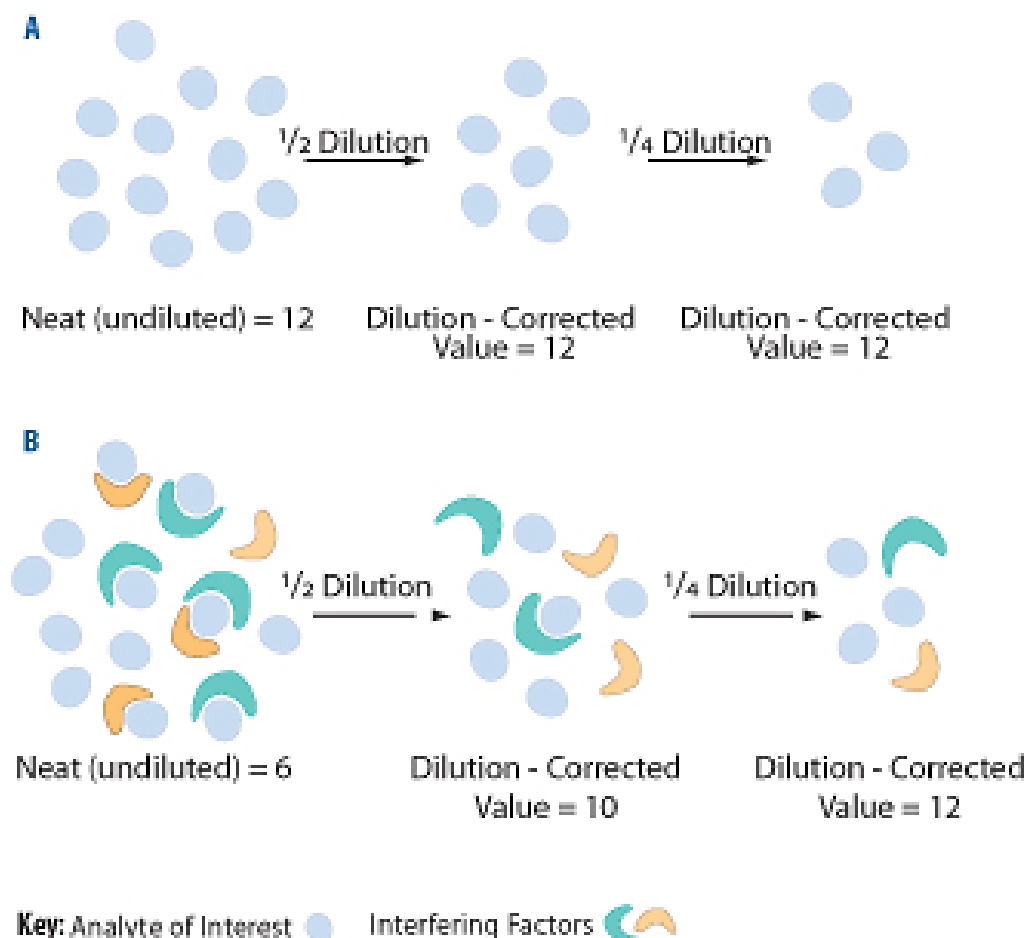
A

$\frac{1}{2}$ Dilution

$\frac{1}{4}$ Dilution

Neat (undiluted) = 12

Dilution - Corrected Value = 12

Dilution - Corrected Value = 12

B

$\frac{1}{2}$ Dilution

$\frac{1}{4}$ Dilution

Neat (undiluted) = 6

Dilution - Corrected Value = 10

Dilution - Corrected Value = 12

Key: Analyte of Interest Interfering Factors